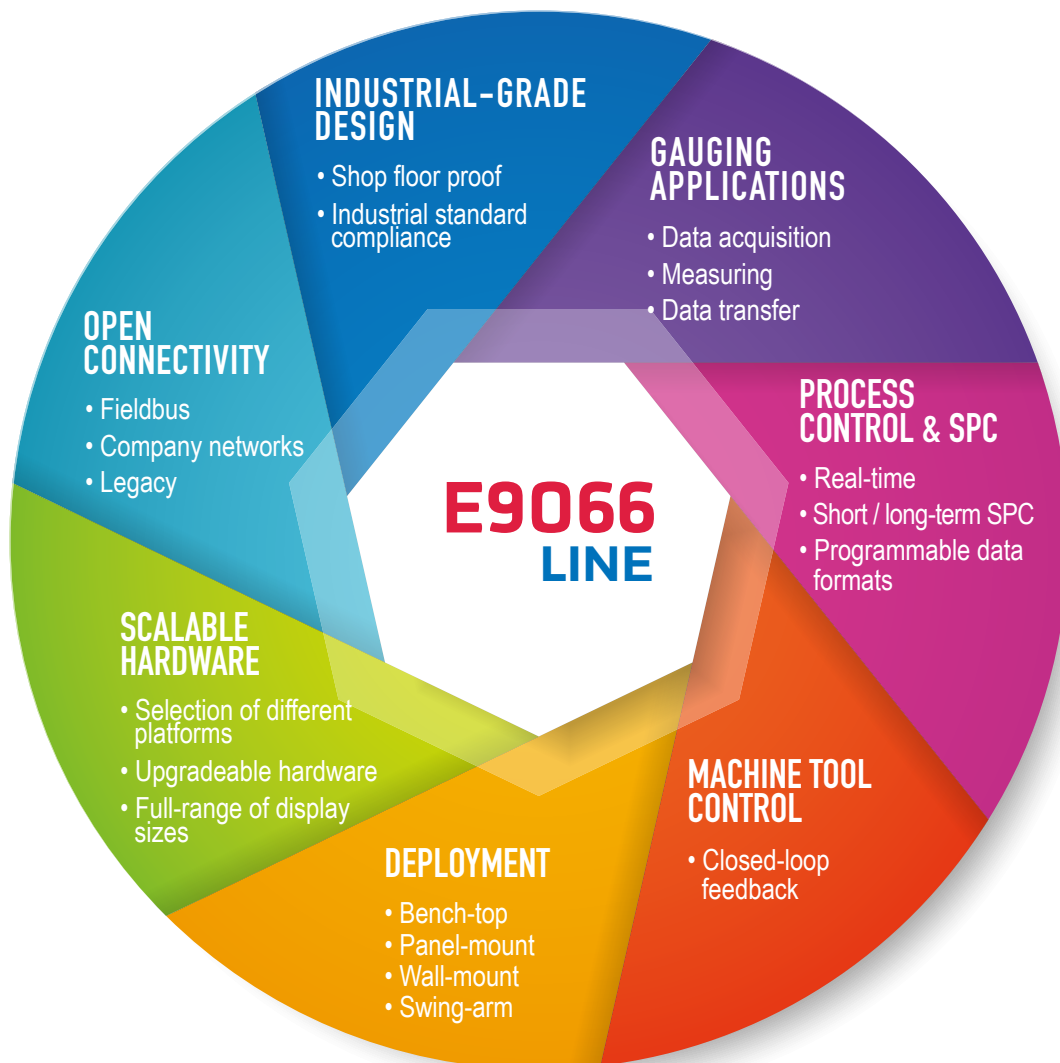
INDUSTRIAL-GRADE DESIGN

• Shop floor proof
• Industrial standard compliance

GAUGING APPLICATIONS

• Data acquisition
• Measuring
• Data transfer

OPEN CONNECTIVITY

• Fieldbus
• Company networks
• Legacy

E9066 LINE

PROCESS CONTROL & SPC

• Real-time
• Short / long-term SPC
• Programmable data formats

SCALABLE HARDWARE

• Selection of different platforms
• Upgradeable hardware
• Full-range of display sizes

MACHINE TOOL CONTROL

• Closed-loop feedback

DEPLOYMENT

• Bench-top
• Panel-mount
• Wall-mount
• Swing-arm